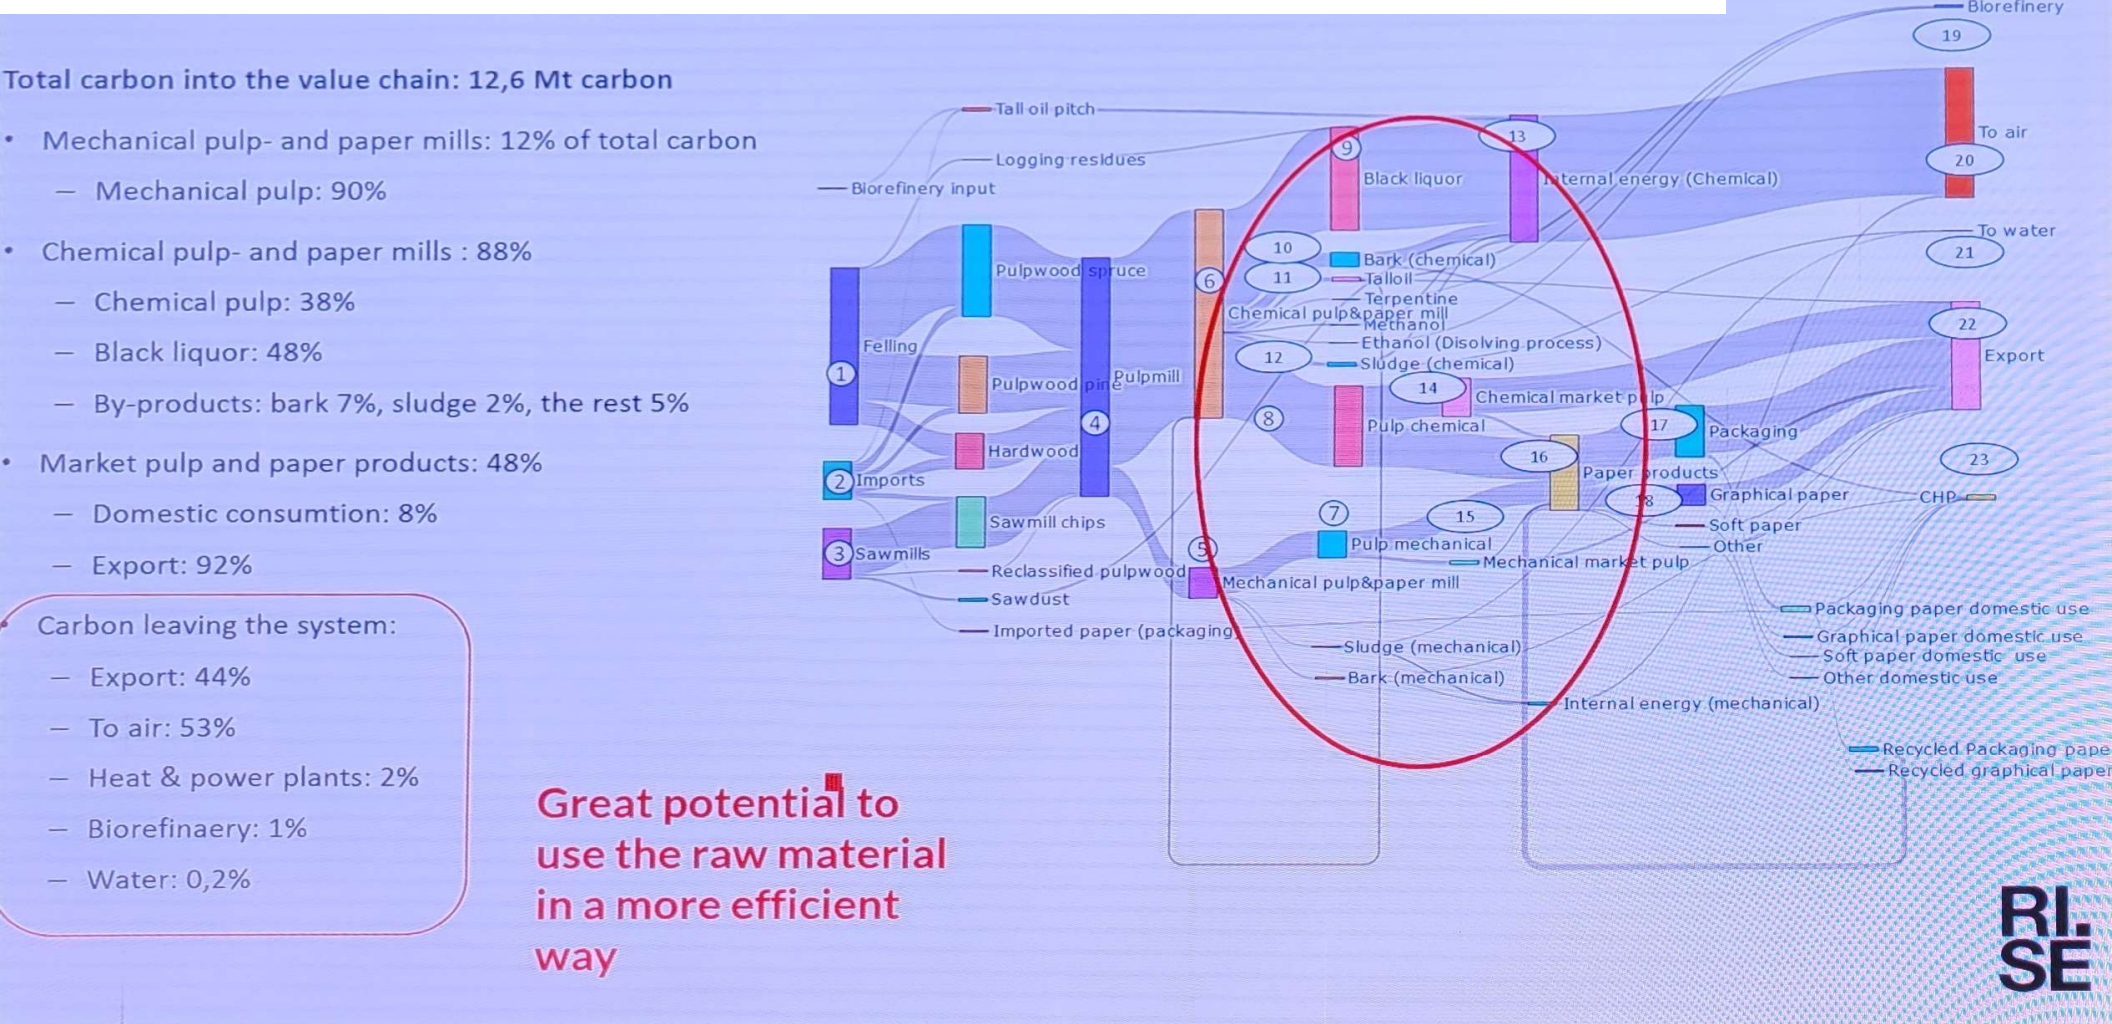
Total carbon into the value chain: 12,6 Mt carbon

- Mechanical pulp- and paper mills: 12% of total carbon
  – Mechanical pulp: 90%
- Chemical pulp- and paper mills : 88%
  – Chemical pulp: 38%
  – Black liquor: 48%
  – By-products: bark 7%, sludge 2%, the rest 5%
- Market pulp and paper products: 48%
  – Domestic consumtion: 8%
  – Export: 92%

Carbon leaving the system:
– Export: 44%
– To air: 53%
– Heat & power plants: 2%
– Biorefinaery: 1%
– Water: 0,2%

Great potential to use the raw material in a more efficient way

Biorefinery
19
Tall oil pitch
Logging residues
Biorefinery input
13
9
Black liquor
Internal energy (Chemical)
To air
20
To water
21
10
Bark (chemical)
11
Talloil
Terpentine
Pulpwood spruce
6
Chemical pulp&paper mill
Methanol
Ethanol (Disolving process)
22
Export
12
Sludge (chemical)
Felling
1
Pulpwood pine
Pulpmill
14
Chemical market pulp
4
8
Pulp chemical
17
Packaging
Hardwood
16
Paper products
23
2
Imports
18
Graphical paper
CHP
Sawmill chips
7
15
Soft paper
Other
Pulp mechanical
3
Sawmills
5
Mechanical market pulp
Reclassified pulpwood
Mechanical pulp&paper mill
Sawdust
Packaging paper domestic use
Imported paper (packaging)
Graphical paper domestic use
Soft paper domestic use
Sludge (mechanical)
Other domestic use
Bark (mechanical)
Internal energy (mechanical)
Recycled Packaging pape
Recycled graphical paper

RI.
SE